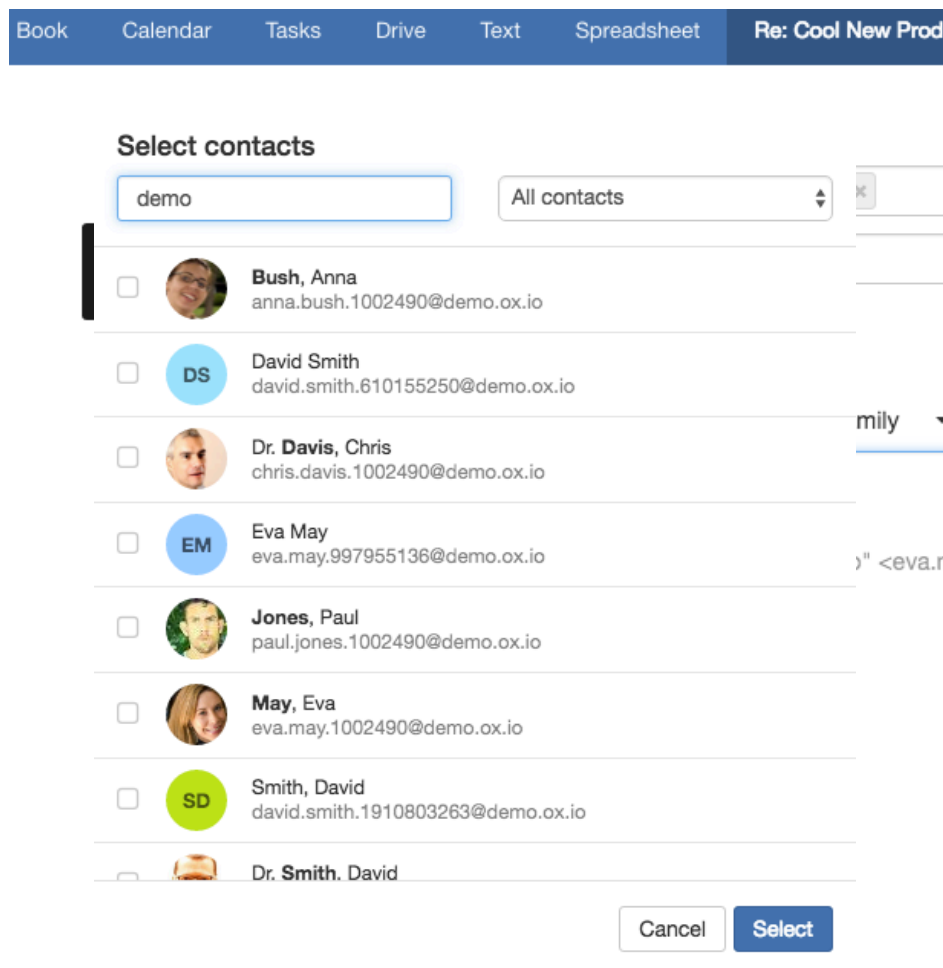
Book Calendar Tasks Drive Text Spreadsheet Re: Cool New Prod

Select contacts

demo

All contacts

Bush, Anna
anna.bush.1002490@demo.ox.io

DS
David Smith
david.smith.610155250@demo.ox.io

Dr. Davis, Chris
chris.davis.1002490@demo.ox.io

EM
Eva May
eva.may.997955136@demo.ox.io

Jones, Paul
paul.jones.1002490@demo.ox.io

May, Eva
eva.may.1002490@demo.ox.io

SD
Smith, David
david.smith.1910803263@demo.ox.io

Dr. Smith, David

mily

" <eva.r

Cancel
Select